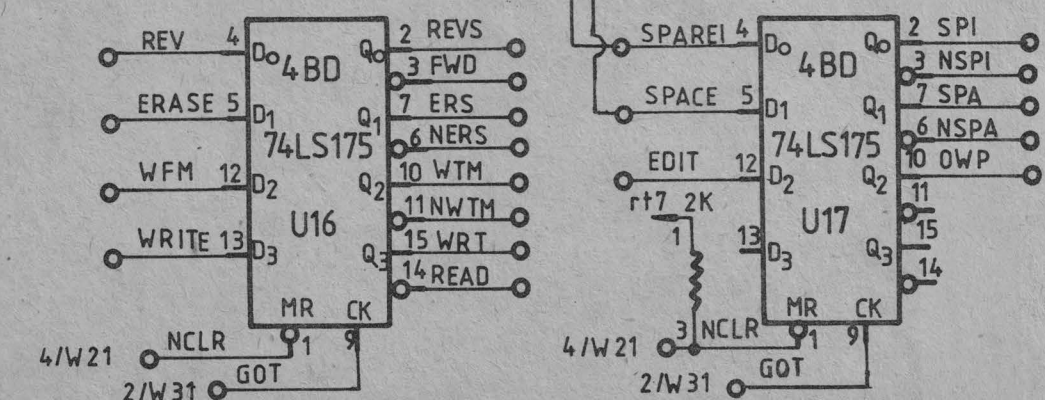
REV 4 D0 4BD Q0 2 REVS
3 FWD
ERASE 5 D1 Q1 7 ERS
74LS175 6 NERS
WFM 12 D2 Q2 10 WTM
U16 11 NWTM
WRITE 13 D3 Q3 15 WRT
14 READ
MR CK
4/W21 NCLR 1 9
2/W31 GOT

SPAREI 4 D0 4BD Q0 2 SPI
3 NSPI
SPACE 5 D1 Q1 7 SPA
74LS175 6 NSPA
EDIT 12 D2 Q2 10 OWP
rt7 2K 11
1 U17 15
13 D3 Q3 14
MR CK
4/W21 3 NCLR 1 9
2/W31 GOT